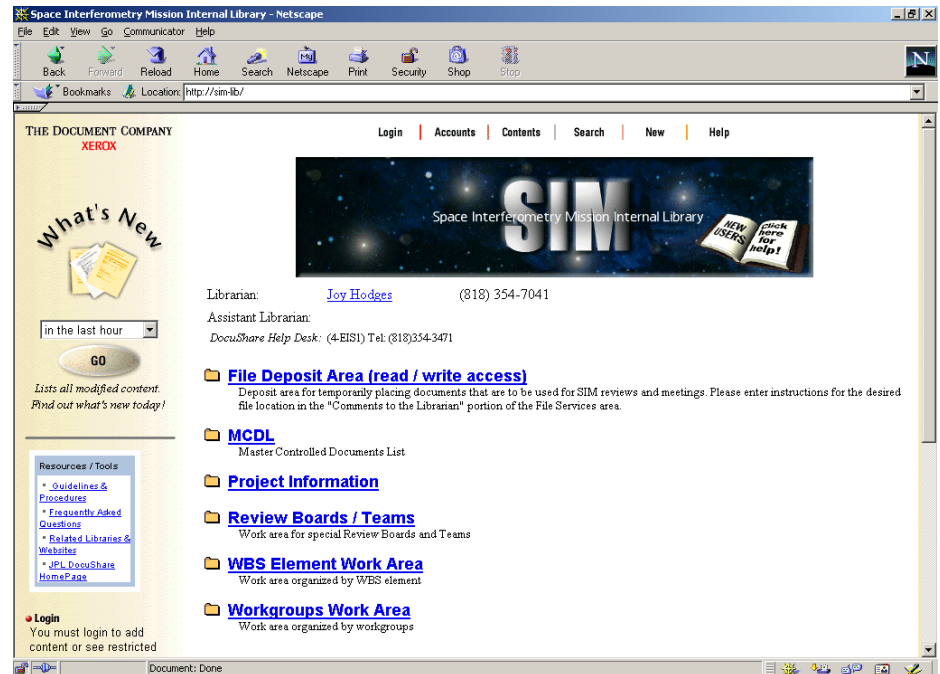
Space Interferometry Mission Internal Library - Netscape

File Edit View Go Communicator Help

Back Forward Reload Home Search Netscape Print Security Shop Stop

Bookmarks Location: http://sim-lib/

THE DOCUMENT COMPANY
XEROX

What's New

in the last hour

GO

Lists all modified content.
Find out what's new today!

Resources / Tools

* Guidelines & Procedures
* Frequently Asked Questions
* Related Libraries & Websites
* JPL DocuShare HomePage

Login
You must login to add content or see restricted

Login | Accounts | Contents | Search | New | Help

SIM
Space Interferometry Mission Internal Library
NEW USERS click here for help!

Librarian: Joy Hodges (818) 354-7041

Assistant Librarian:

DocuShare Help Desk: (4-EIS1) Tel: (818)354-3471

File Deposit Area (read / write access)
Deposit area for temporarily placing documents that are to be used for SIM reviews and meetings. Please enter instructions for the desired file location in the "Comments to the Librarian" portion of the File Services area.

MCDL
Master Controlled Documents List

Project Information

Review Boards / Teams
Work area for special Review Boards and Teams

WBS Element Work Area
Work area organized by WBS element

Workgroups Work Area
Work area organized by workgroups

Document: Done